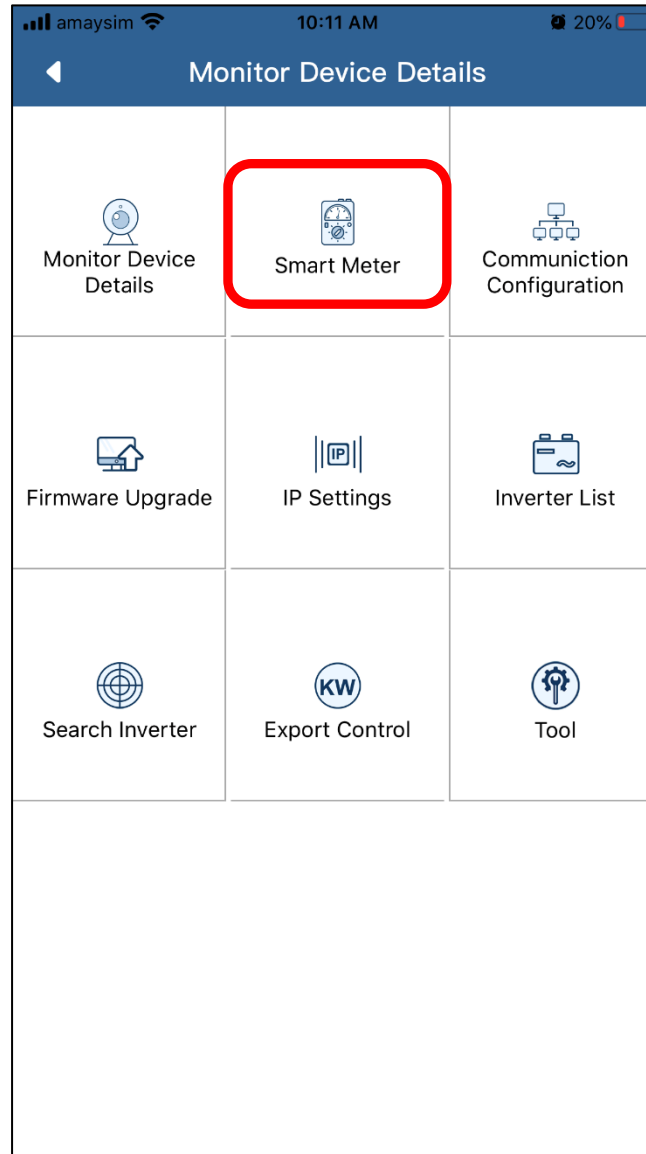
amaysim 10:11 AM 20%

Monitor Device Details

Monitor Device Details

Smart Meter

Communiction Configuration

Firmware Upgrade

IP

IP Settings

Inverter List

Search Inverter

KW

Export Control

Tool